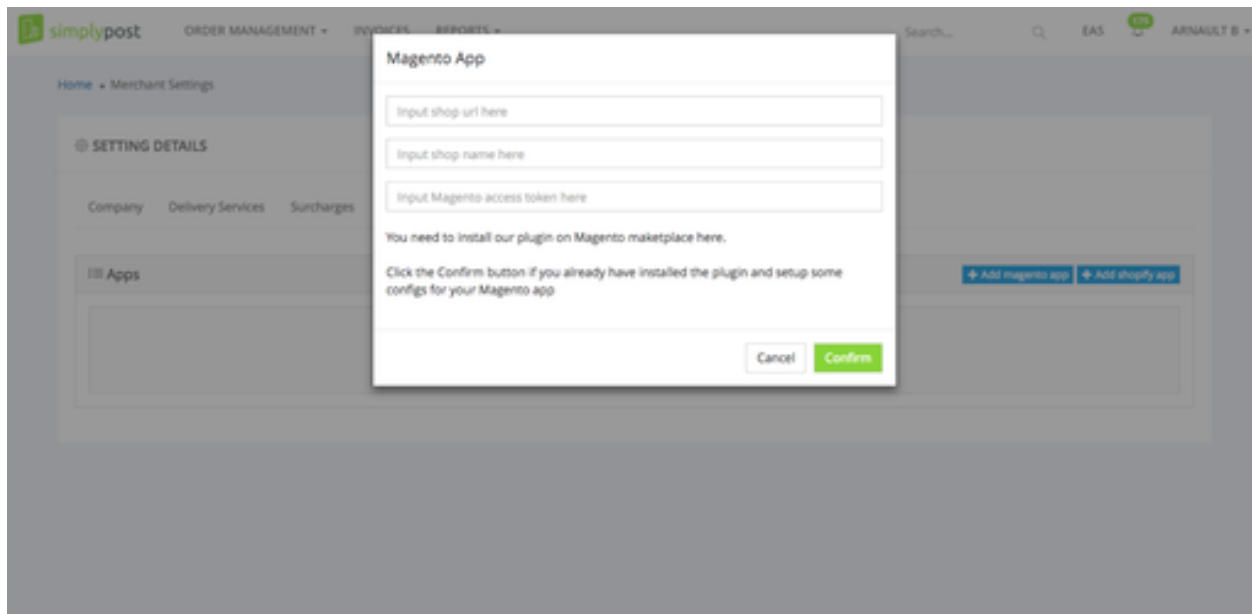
simplypost ORDER MANAGEMENT ▾ INVOICES REPORTS ▾ Search... EAS 139 ARNAULT B ▾

Home • Merchant Settings

SETTING DETAILS

Company Delivery Services Surcharges

Apps

+ Add magento app + Add shopify app

Magento App

Input shop url here

Input shop name here

Input Magento access token here

You need to install our plugin on Magento maketplace here.

Click the Confirm button if you already have installed the plugin and setup some configs for your Magento app

Cancel Confirm